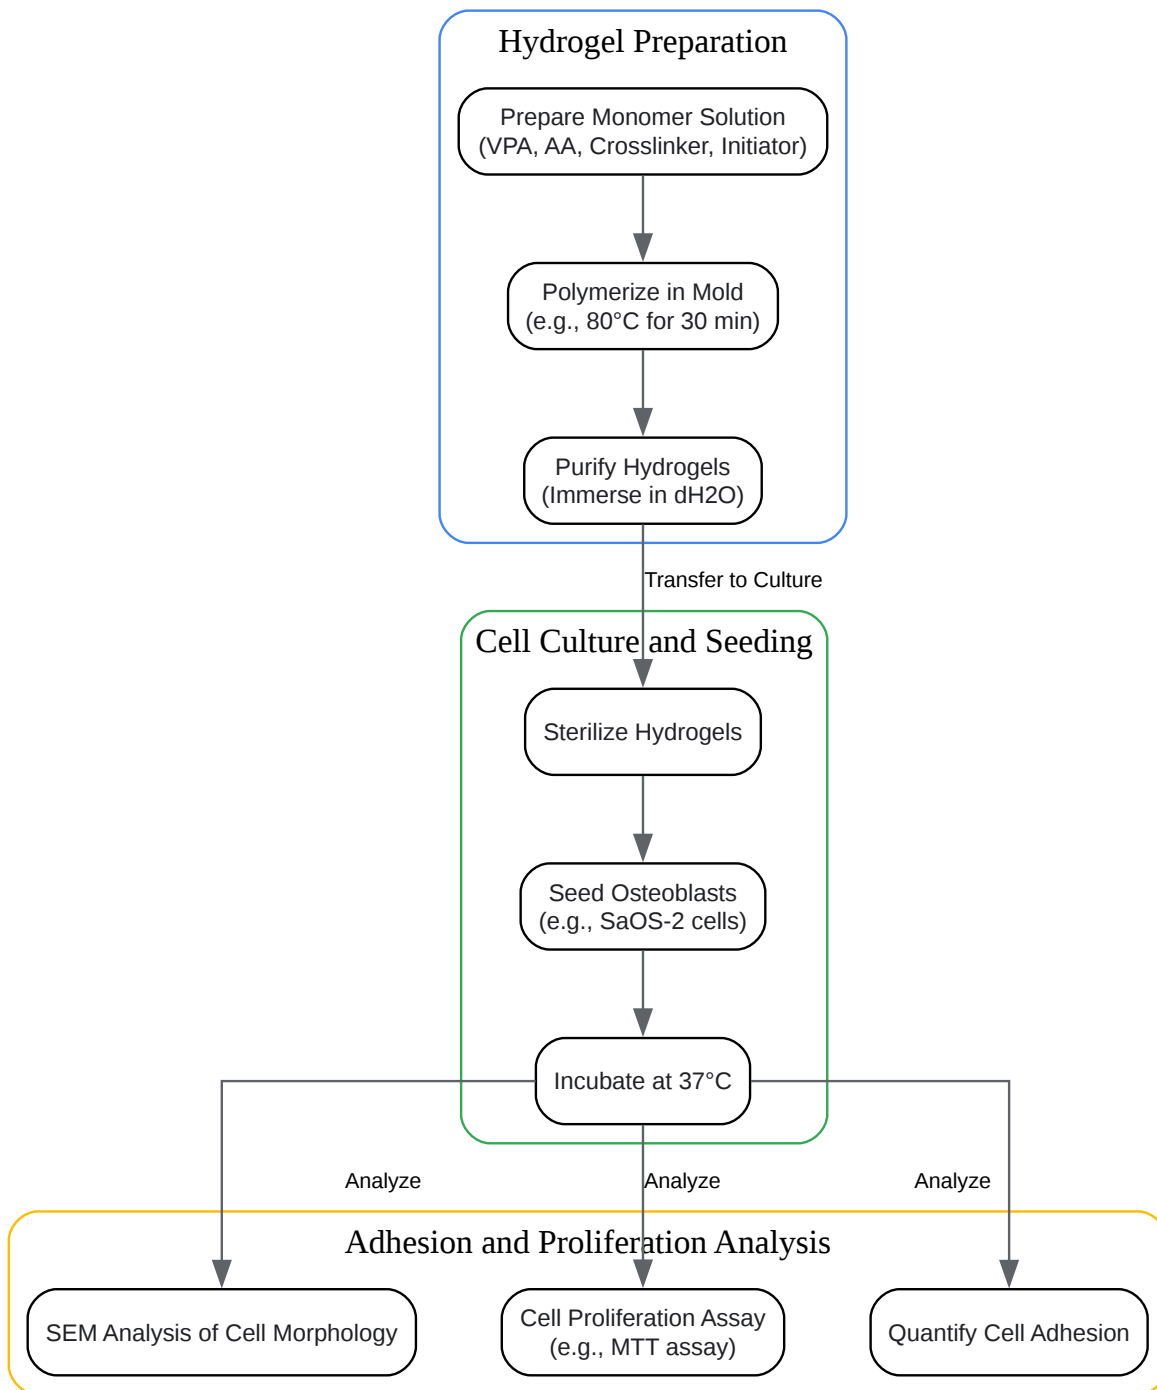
Hydrogel Preparation

Prepare Monomer Solution (VPA, AA, Crosslinker, Initiator)

Polymerize in Mold (e.g., 80°C for 30 min)

Purify Hydrogels (Immerse in dH2O)

Transfer to Culture

Cell Culture and Seeding

Sterilize Hydrogels

Seed Osteoblasts (e.g., SaOS-2 cells)

Incubate at 37°C

Analyze

Analyze

Analyze

Adhesion and Proliferation Analysis

SEM Analysis of Cell Morphology

Cell Proliferation Assay (e.g., MTT assay)

Quantify Cell Adhesion